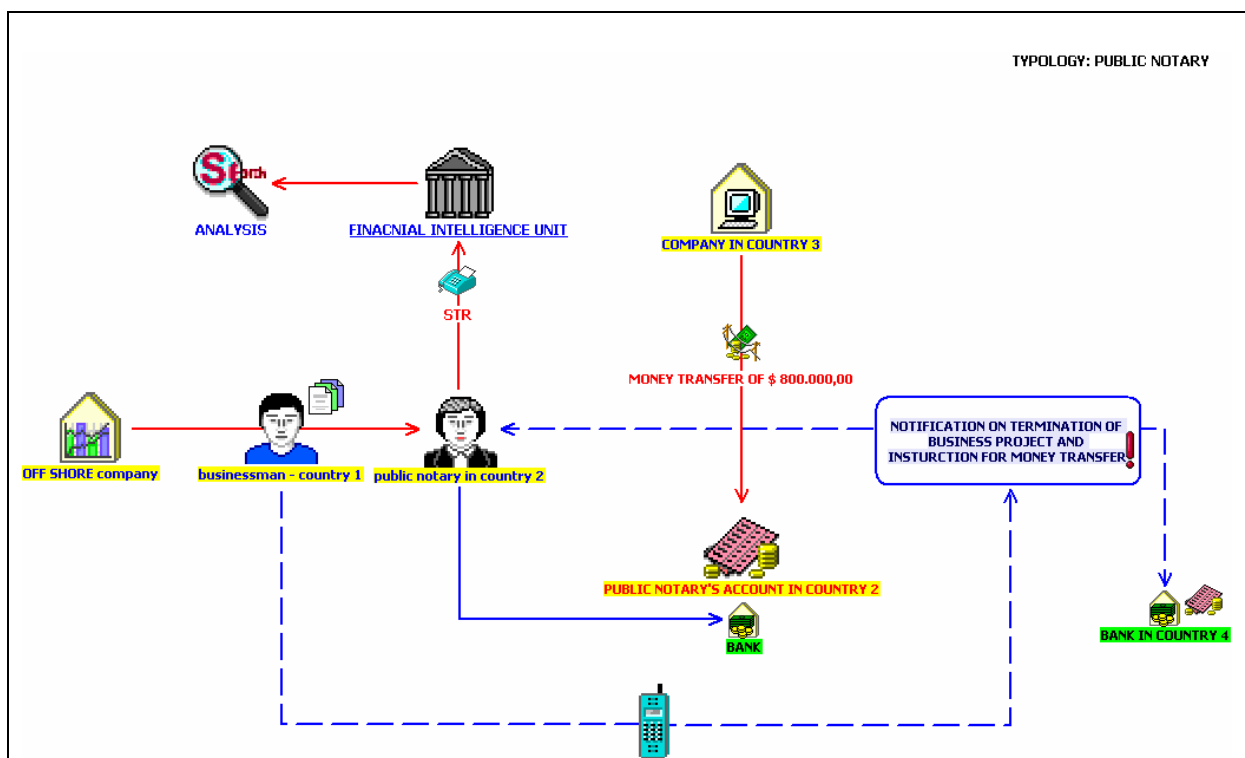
TYPOLOGY: PUBLIC NOTARY

Search

ANALYSIS

FINACNIAL INTELLIGENCE UNIT

COMPANY IN COUNTRY 3

STR

MONEY TRANSFER OF $ 800.000,00

OFF SHORE company

businessman - country 1

public notary in country 2

NOTIFICATION ON TERMINATION OF BUSINESS PROJECT AND INSTURCTION FOR MONEY TRANSFER

PUBLIC NOTARY'S ACCOUNT IN COUNTRY 2

BANK

BANK IN COUNTRY 4